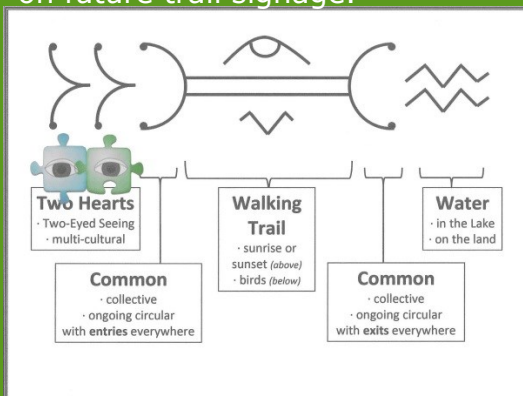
on future trail signage.

Two Hearts
· Two-Eyed Seeing
· multi-cultural

Common
· collective
· ongoing circular
with entries everywhere

Walking Trail
· sunrise or sunset (above)
· birds (below)

Common
· collective
· ongoing circular
with exits everywhere

Water
· in the Lake
· on the land